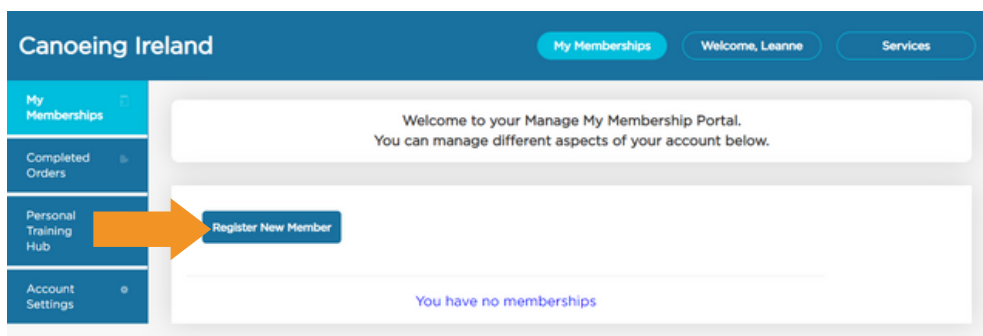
Canoeing Ireland

My Memberships

Welcome, Leanne

Services

My Memberships

Completed Orders

Personal Training Hub

Account Settings

Welcome to your Manage My Membership Portal.
You can manage different aspects of your account below.

Register New Member

You have no memberships